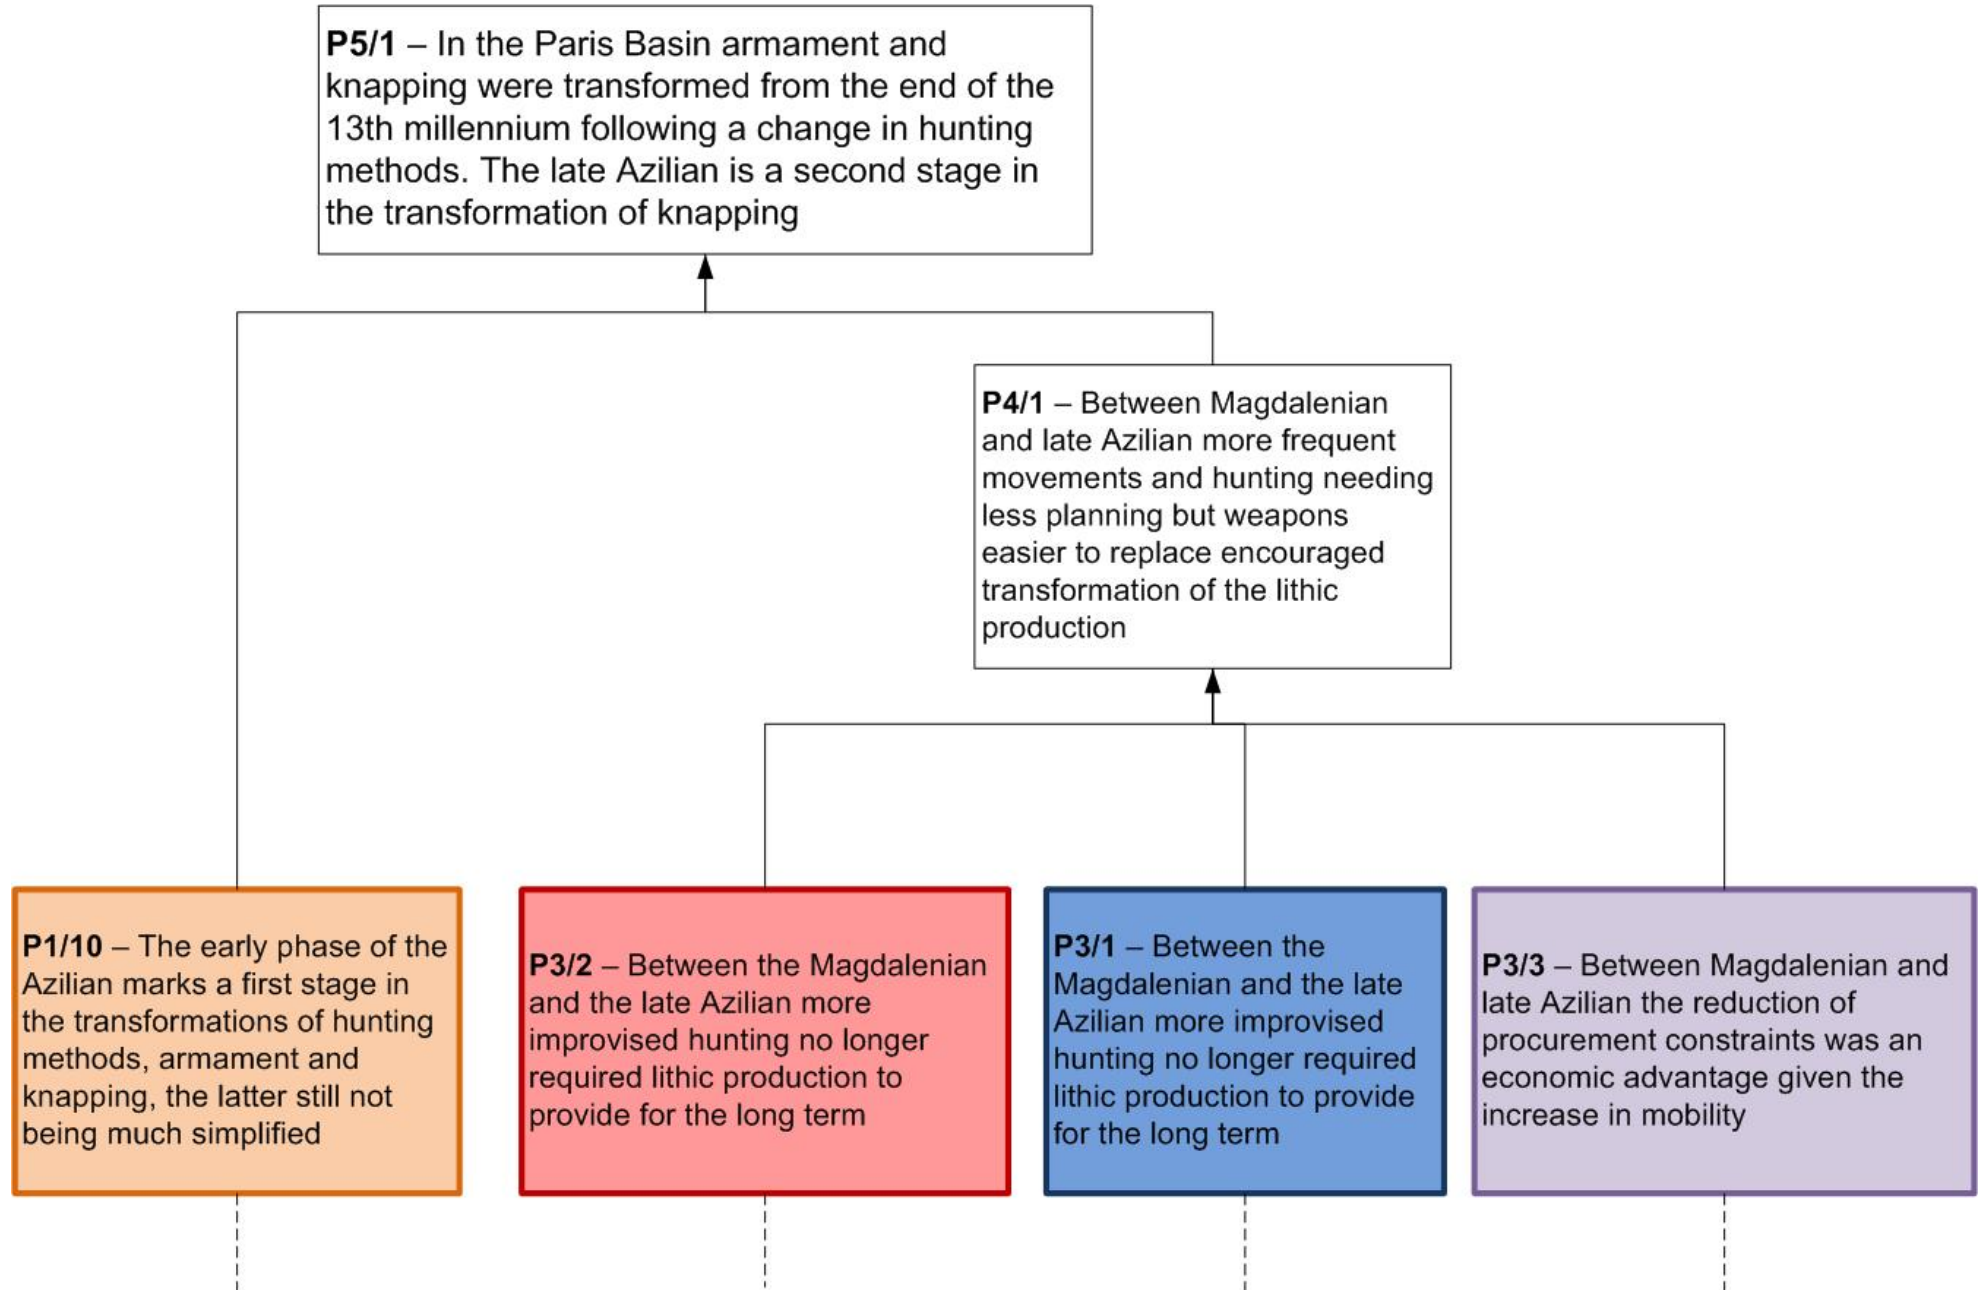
**P5/1** – In the Paris Basin armament and knapping were transformed from the end of the 13th millennium following a change in hunting methods. The late Azilian is a second stage in the transformation of knapping

**P4/1** – Between Magdalenian and late Azilian more frequent movements and hunting needing less planning but weapons easier to replace encouraged transformation of the lithic production

**P1/10** – The early phase of the Azilian marks a first stage in the transformations of hunting methods, armament and knapping, the latter still not being much simplified

**P3/2** – Between the Magdalenian and the late Azilian more improvised hunting no longer required lithic production to provide for the long term

**P3/1** – Between the Magdalenian and the late Azilian more improvised hunting no longer required lithic production to provide for the long term

**P3/3** – Between Magdalenian and late Azilian the reduction of procurement constraints was an economic advantage given the increase in mobility